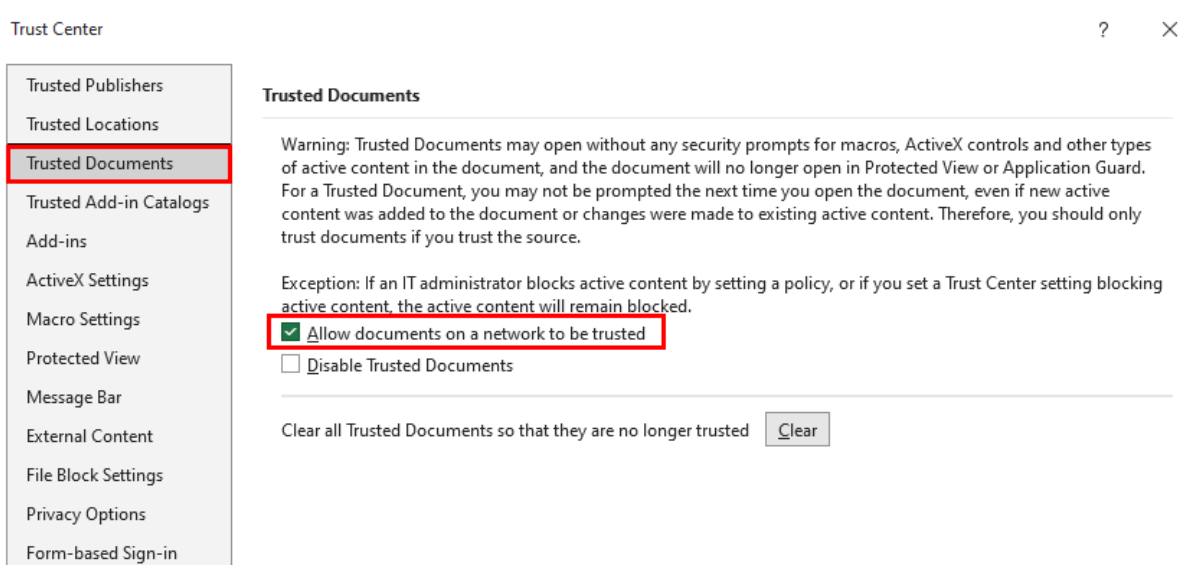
Trust Center

?

Trusted Publishers
Trusted Locations
Trusted Documents
Trusted Add-in Catalogs
Add-ins
ActiveX Settings
Macro Settings
Protected View
Message Bar
External Content
File Block Settings
Privacy Options
Form-based Sign-in

Trusted Documents

Warning: Trusted Documents may open without any security prompts for macros, ActiveX controls and other types of active content in the document, and the document will no longer open in Protected View or Application Guard. For a Trusted Document, you may not be prompted the next time you open the document, even if new active content was added to the document or changes were made to existing active content. Therefore, you should only trust documents if you trust the source.

Exception: If an IT administrator blocks active content by setting a policy, or if you set a Trust Center setting blocking active content, the active content will remain blocked.

Allow documents on a network to be trusted

Disable Trusted Documents

Clear all Trusted Documents so that they are no longer trusted Clear